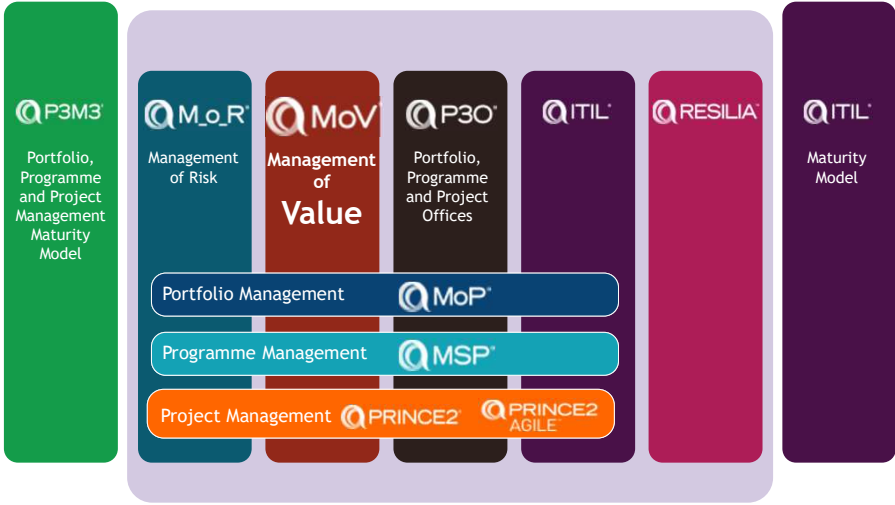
P3M3®

Portfolio, Programme and Project Management Maturity Model

M_o_R®

Management of Risk

MoV®

Management of Value

P3O®

Portfolio, Programme and Project Offices

ITIL®

RESILIA®

ITIL®

Maturity Model

Portfolio Management MoP®

Programme Management MSP®

Project Management PRINCE2® PRINCE2 AGILE®